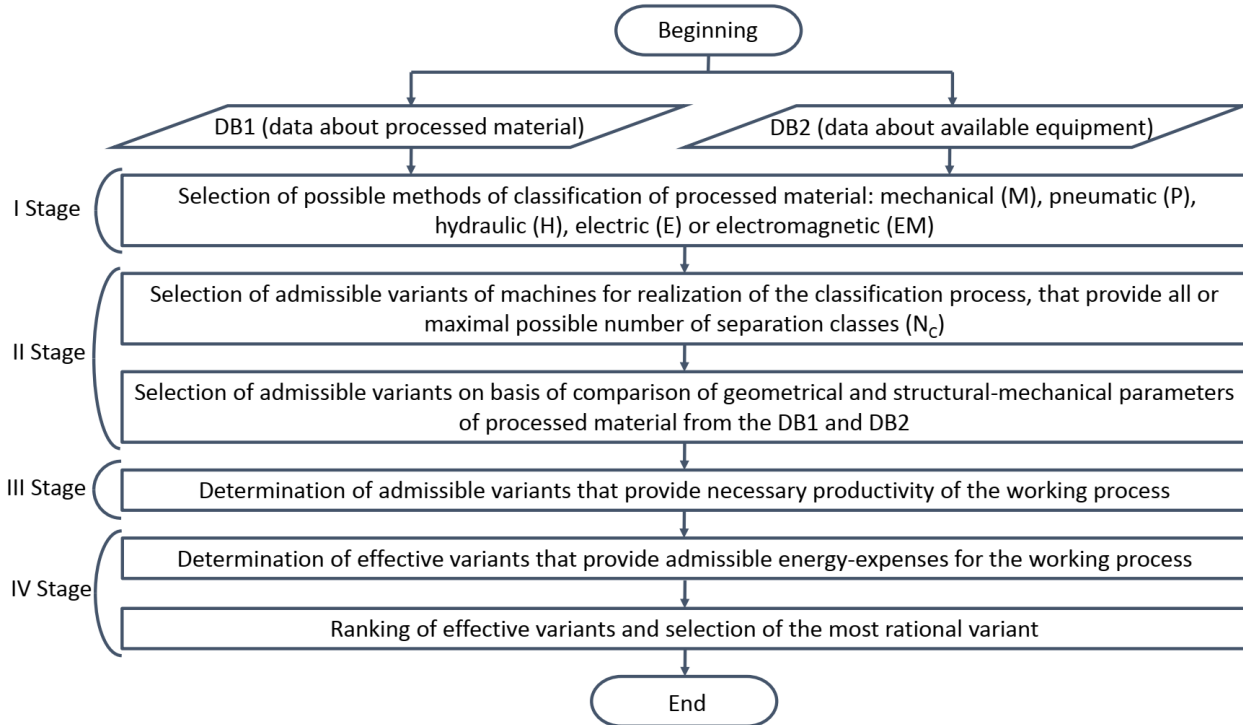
Beginning

DB1 (data about processed material)

DB2 (data about available equipment)

I Stage

Selection of possible methods of classification of processed material: mechanical (M), pneumatic (P), hydraulic (H), electric (E) or electromagnetic (EM)

II Stage

Selection of admissible variants of machines for realization of the classification process, that provide all or maximal possible number of separation classes ($N_C$)

Selection of admissible variants on basis of comparison of geometrical and structural-mechanical parameters of processed material from the DB1 and DB2

III Stage

Determination of admissible variants that provide necessary productivity of the working process

IV Stage

Determination of effective variants that provide admissible energy-expenses for the working process

Ranking of effective variants and selection of the most rational variant

End